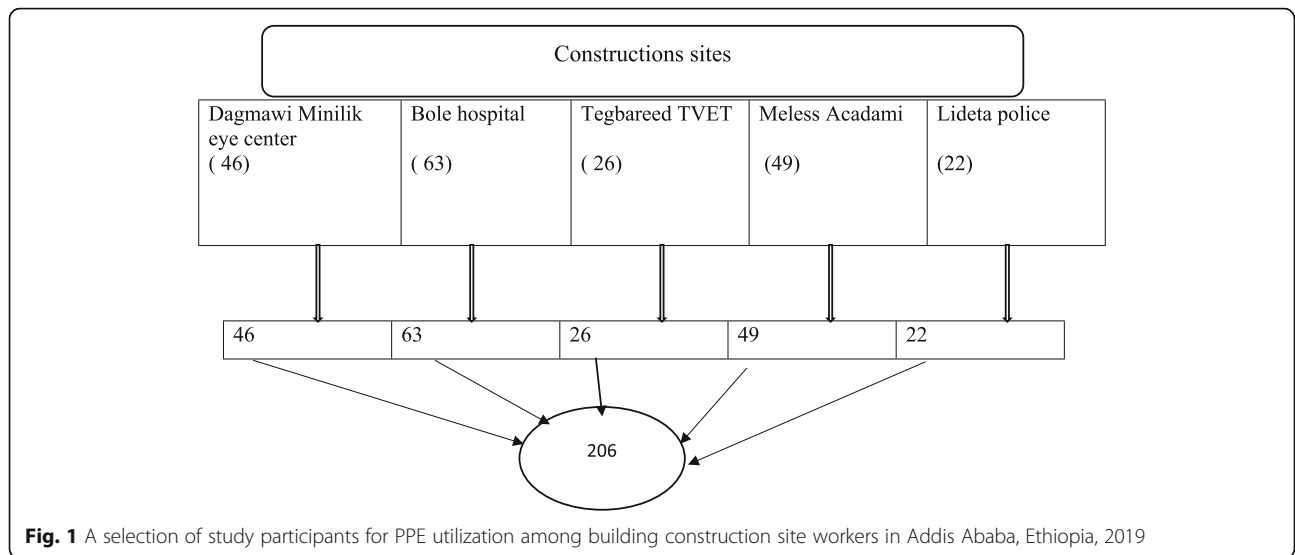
Constructions sites

Dagmawi Minilik eye center ( 46)

Bole hospital ( 63)

Tegbareed TVET ( 26)

Meless Acadami (49)

Lideta police (22)

46

63

26

49

22

206

Fig. 1 A selection of study participants for PPE utilization among building construction site workers in Addis Ababa, Ethiopia, 2019